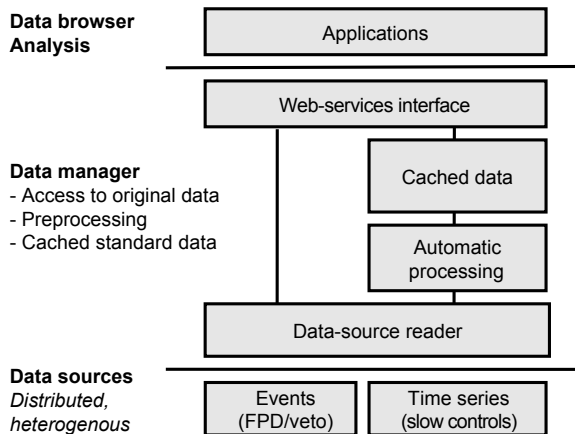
**Data browser Analysis**

Applications

Web-services interface

**Data manager**
- Access to original data
- Preprocessing
- Cached standard data

Cached data

Automatic processing

Data-source reader

**Data sources**
*Distributed, heterogenous*

Events (FPD/veto)

Time series (slow controls)